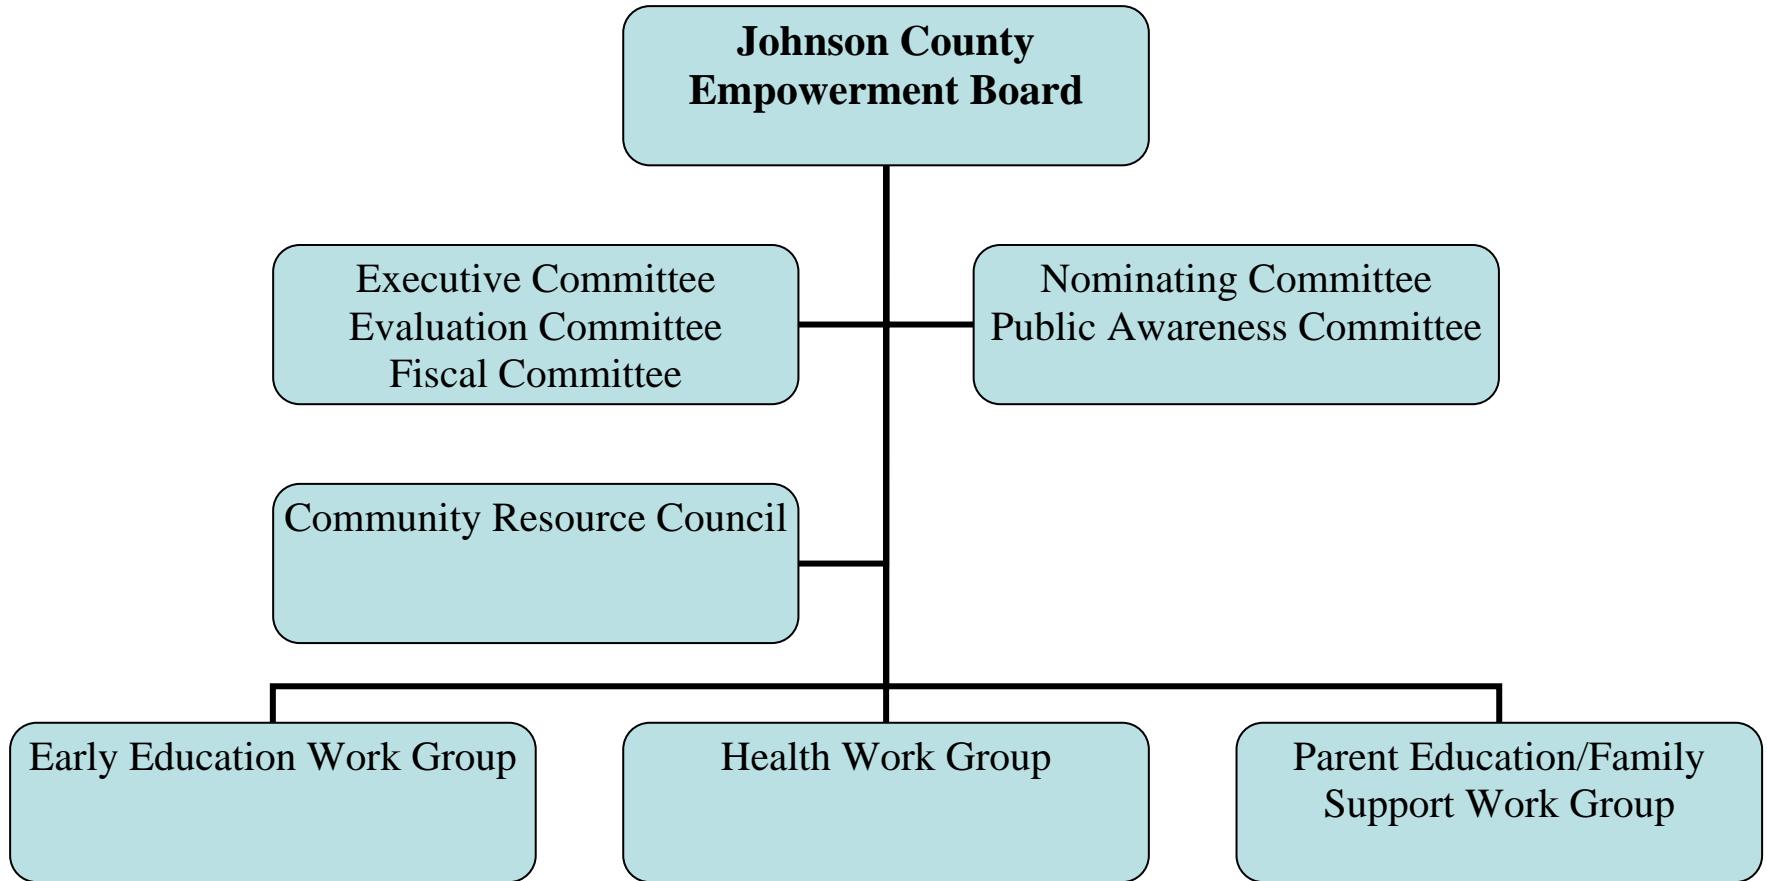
Johnson County Empowerment Board

Executive Committee
Evaluation Committee
Fiscal Committee

Nominating Committee
Public Awareness Committee

Community Resource Council

Early Education Work Group

Health Work Group

Parent Education/Family Support Work Group